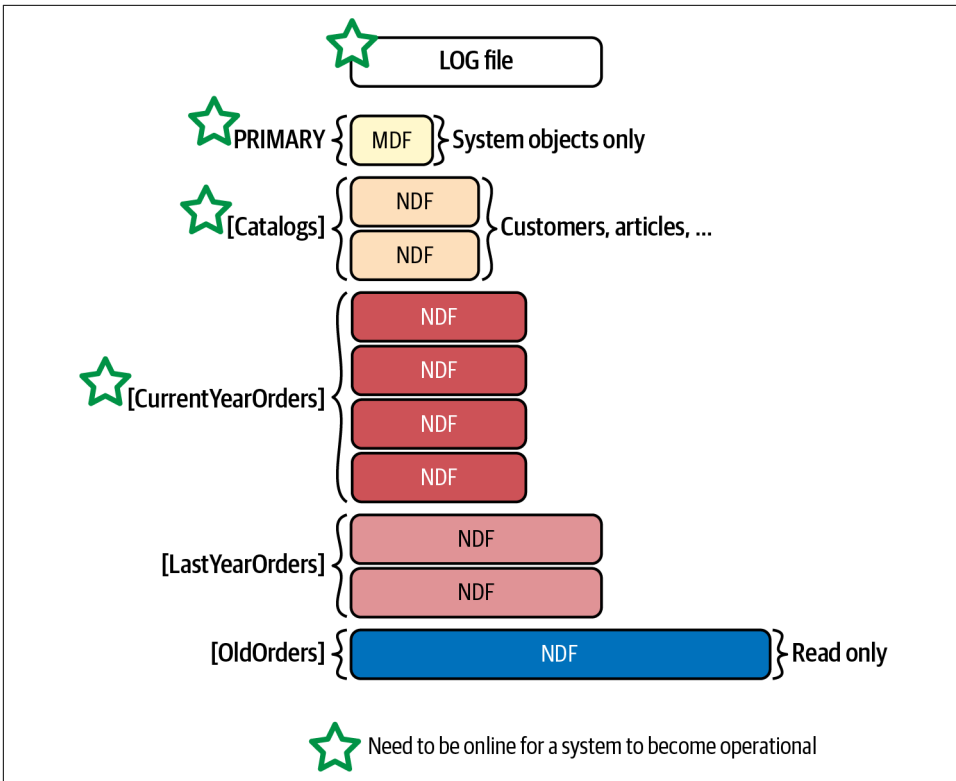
LOG file

PRIMARY MDF System objects only

[Catalogs] NDF NDF Customers, articles, ...

[CurrentYearOrders] NDF NDF NDF NDF

[LastYearOrders] NDF NDF

[OldOrders] NDF Read only

Need to be online for a system to become operational